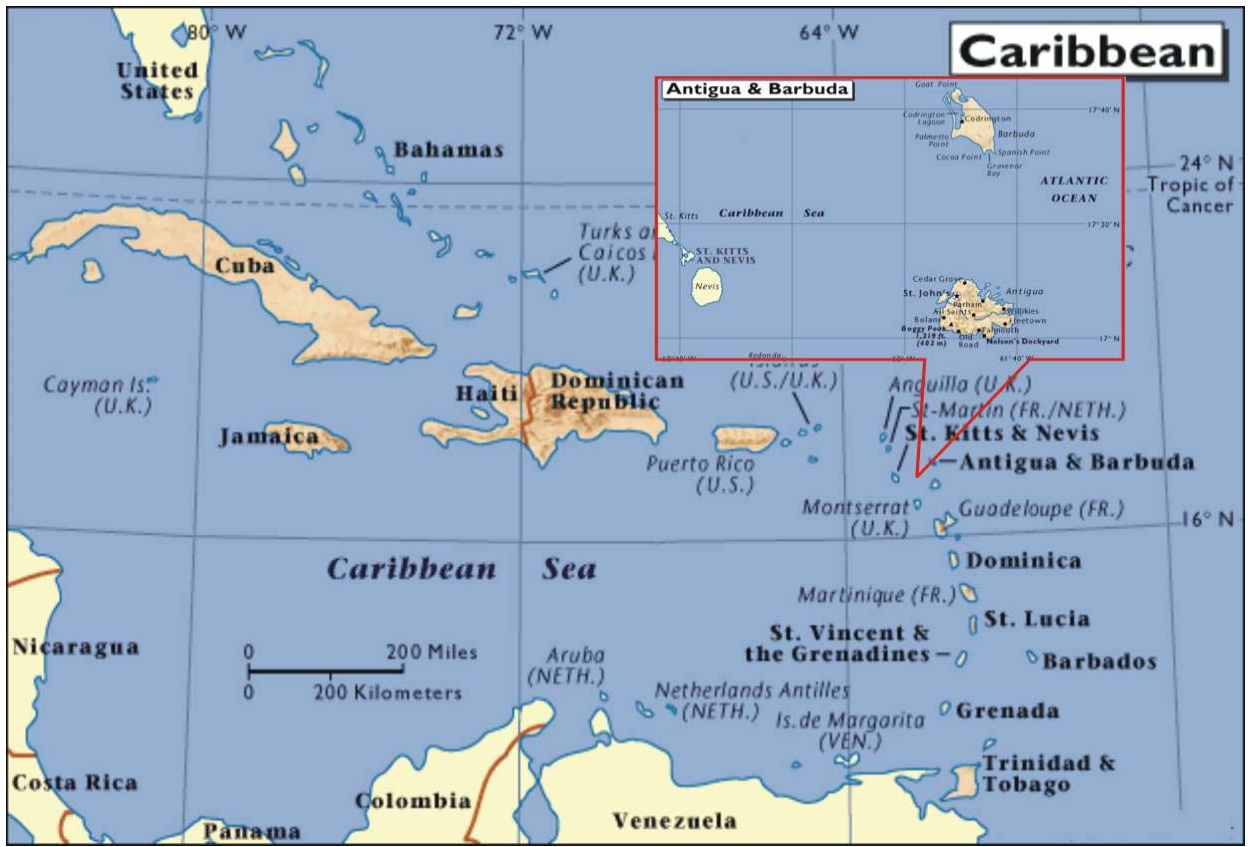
Caribbean

80° W
72° W
64° W

United States
Bahamas
Turks a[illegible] Caicos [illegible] (U.K.)
Cuba
Cayman Is. (U.K.)
Jamaica
Haiti
Dominican Republic
Puerto Rico (U.S.)
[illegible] Islands (U.S./U.K.)
Anguilla (U.K.)
St-Martin (FR./NETH.)
St. Kitts & Nevis
Antigua & Barbuda
Montserrat (U.K.)
Guadeloupe (FR.)
24° N
Tropic of Cancer
16° N
Dominica
Martinique (FR.)
St. Lucia
St. Vincent & the Grenadines
Barbados
Grenada
Trinidad & Tobago
Caribbean Sea
Nicaragua
Costa Rica
Panama
Colombia
Venezuela
Aruba (NETH.)
Netherlands Antilles (NETH.)
Is. de Margarita (VEN.)
0 200 Miles
0 200 Kilometers

Antigua & Barbuda
Goat Point
Codrington Lagoon
Codrington
Barbuda
Palmetto Point
Cocoa Point
Spanish Point
Gravenor Bay
17°40' N
ATLANTIC OCEAN
St. Kitts
Caribbean Sea
ST. KITTS AND NEVIS
Nevis
17°20' N
Cedar Grove
St. John's
Antigua
Parham
All Saints
Willikies
Bolans
Freetown
Boggy Peak 1,319 ft. (402 m)
Falmouth
Old Road
Nelson's Dockyard
17° N
Redonda
61°40' W